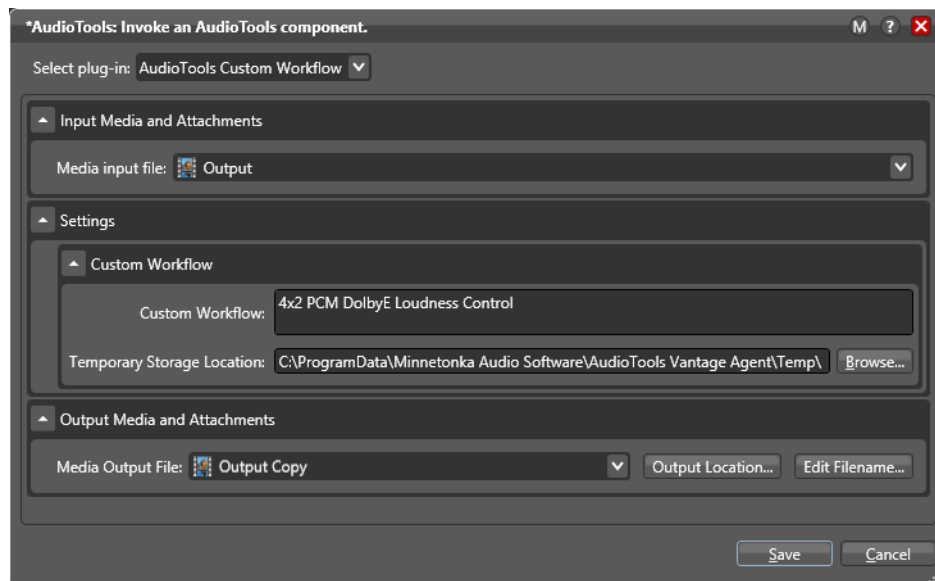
*AudioTools: Invoke an AudioTools component.

M ? X

Select plug-in: AudioTools Custom Workflow

Input Media and Attachments

Media input file: Output

Settings

Custom Workflow

Custom Workflow: 4x2 PCM DolbyE Loudness Control

Temporary Storage Location: C:\ProgramData\Minnetonka Audio Software\AudioTools Vantage Agent\Temp\ Browse...

Output Media and Attachments

Media Output File: Output Copy Output Location... Edit Filename...

Save Cancel